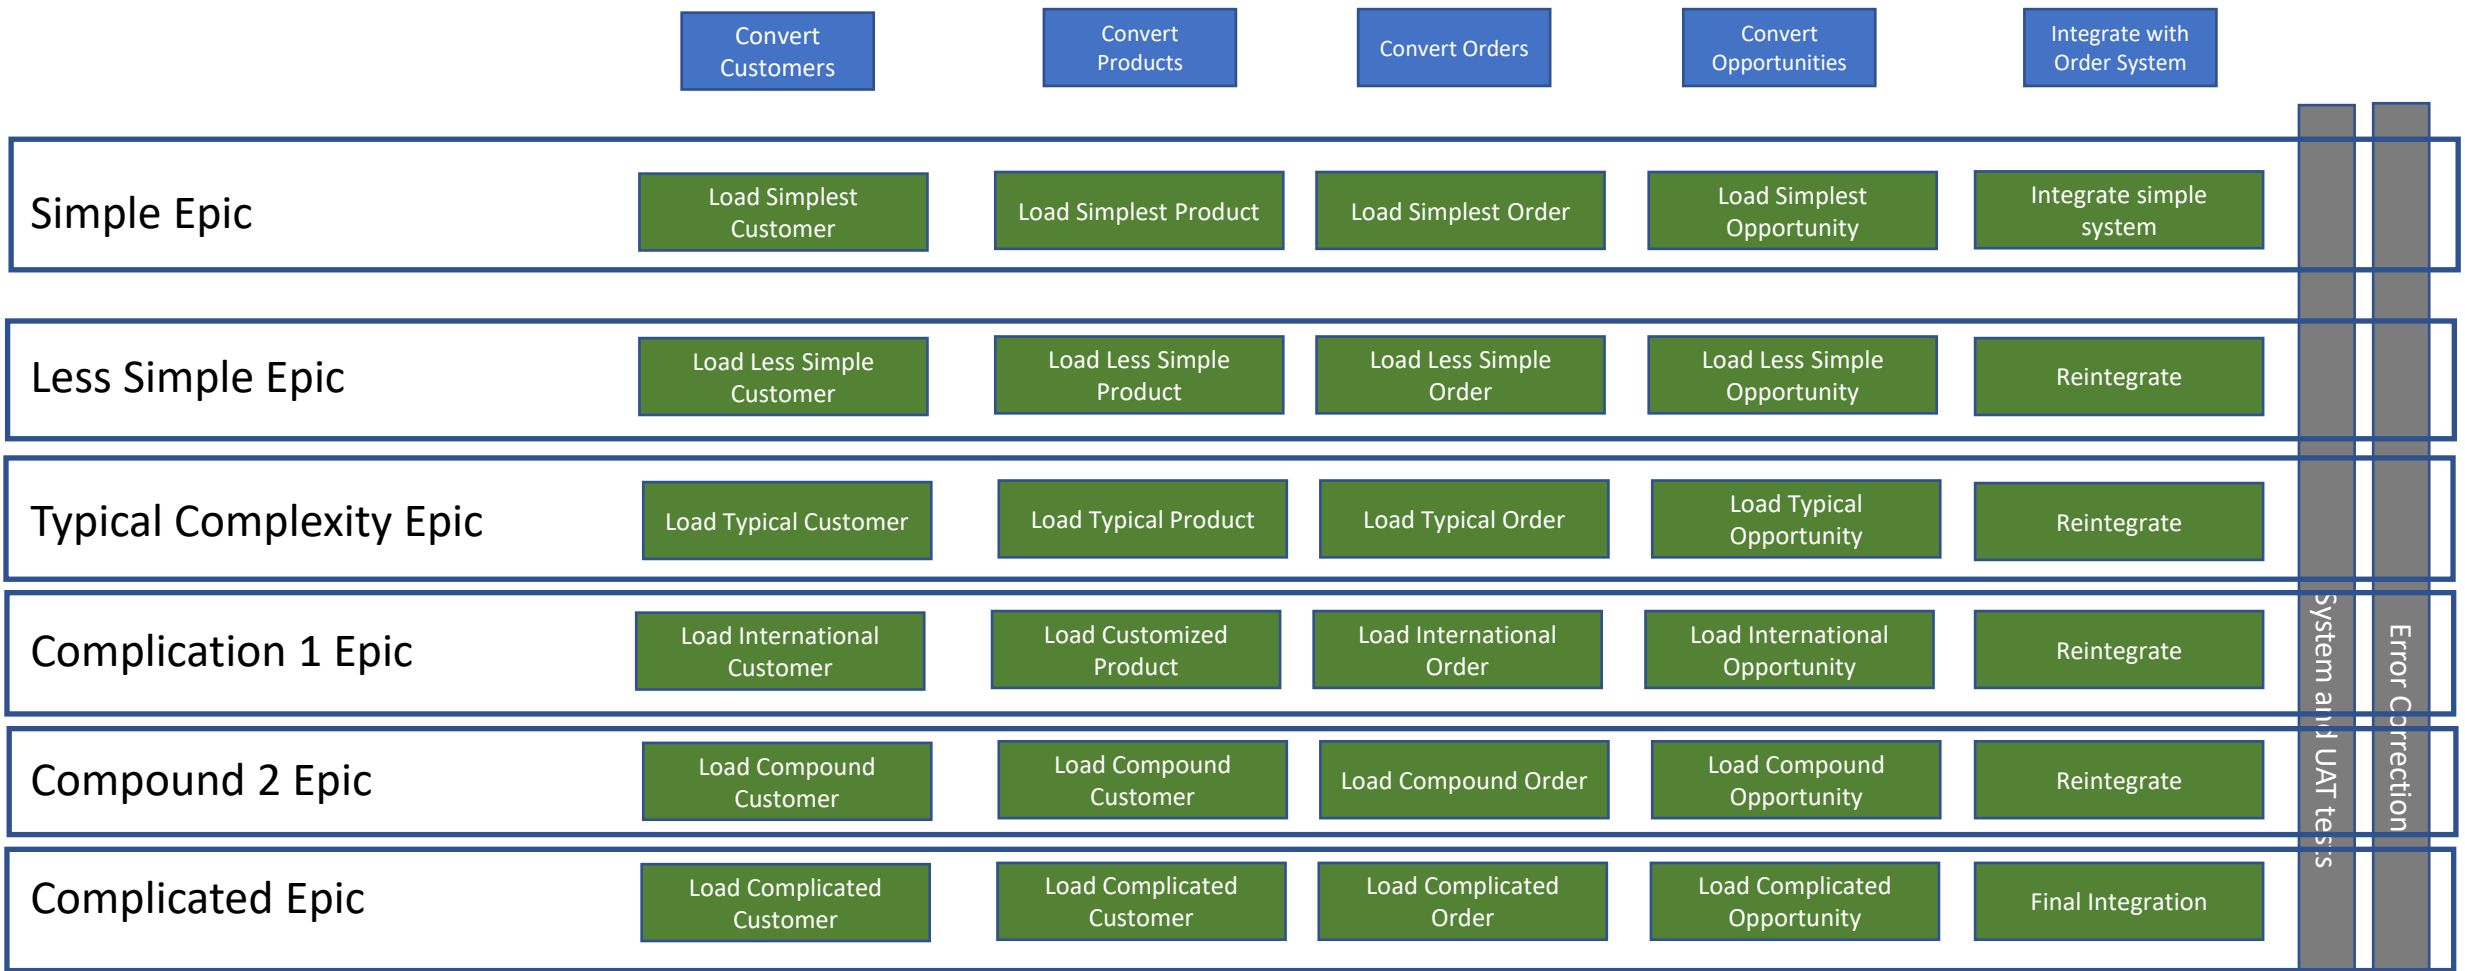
Convert Customers

Convert Products

Convert Orders

Convert Opportunities

Integrate with Order System

Simple Epic

Load Simplest Customer

Load Simplest Product

Load Simplest Order

Load Simplest Opportunity

Integrate simple system

Less Simple Epic

Load Less Simple Customer

Load Less Simple Product

Load Less Simple Order

Load Less Simple Opportunity

Reintegrate

Typical Complexity Epic

Load Typical Customer

Load Typical Product

Load Typical Order

Load Typical Opportunity

Reintegrate

Complication 1 Epic

Load International Customer

Load Customized Product

Load International Order

Load International Opportunity

Reintegrate

Compound 2 Epic

Load Compound Customer

Load Compound Customer

Load Compound Order

Load Compound Opportunity

Reintegrate

Complicated Epic

Load Complicated Customer

Load Complicated Customer

Load Complicated Order

Load Complicated Opportunity

Final Integration

System and UAT tests

Error Correction